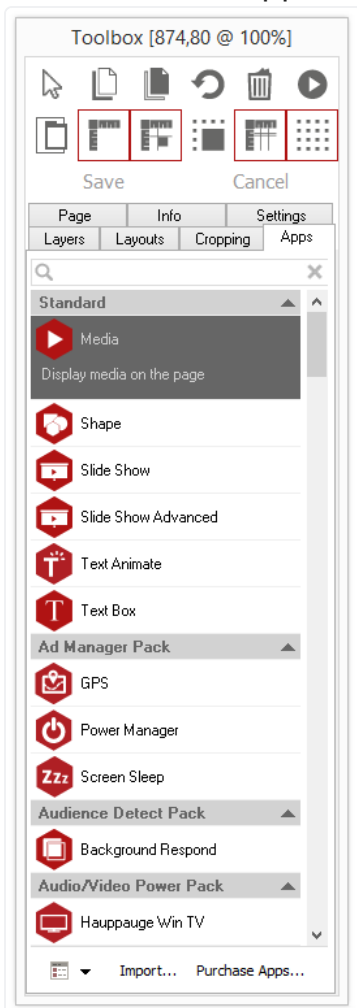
Toolbox [874,80 @ 100%]

Save

Cancel

Page

Info

Settings

Layers

Layouts

Cropping

Apps

Standard

Media

Display media on the page

Shape

Slide Show

Slide Show Advanced

Text Animate

Text Box

Ad Manager Pack

GPS

Power Manager

Screen Sleep

Audience Detect Pack

Background Respond

Audio/Video Power Pack

Hauppauge Win TV

Import...

Purchase Apps...